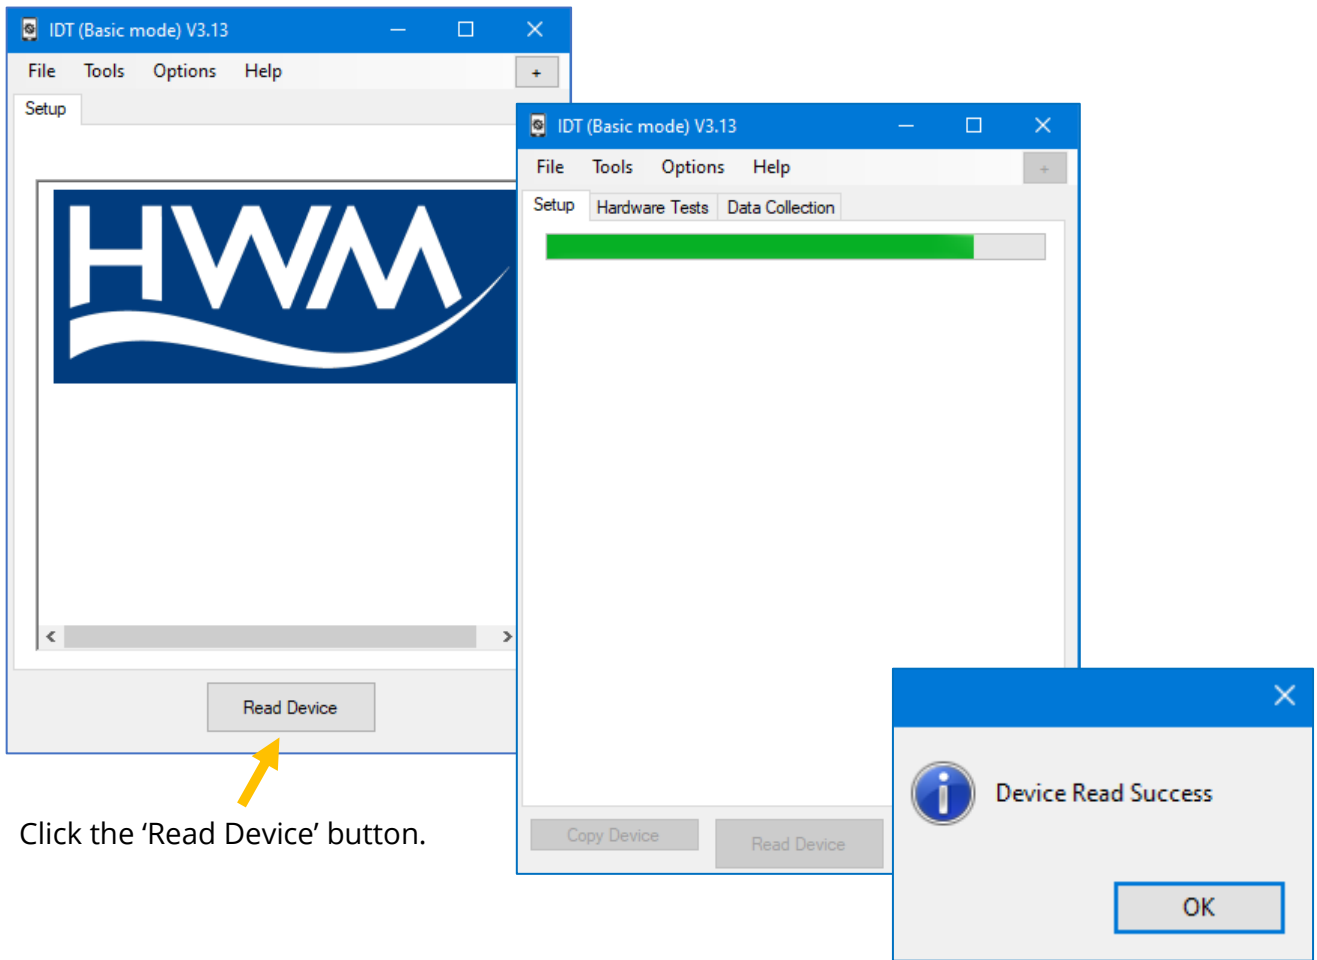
IDT (Basic mode) V3.13

File Tools Options Help +

Setup

HWM

Read Device

Click the ‘Read Device’ button.

IDT (Basic mode) V3.13

File Tools Options Help +

Setup Hardware Tests Data Collection

Copy Device Read Device

Device Read Success

OK